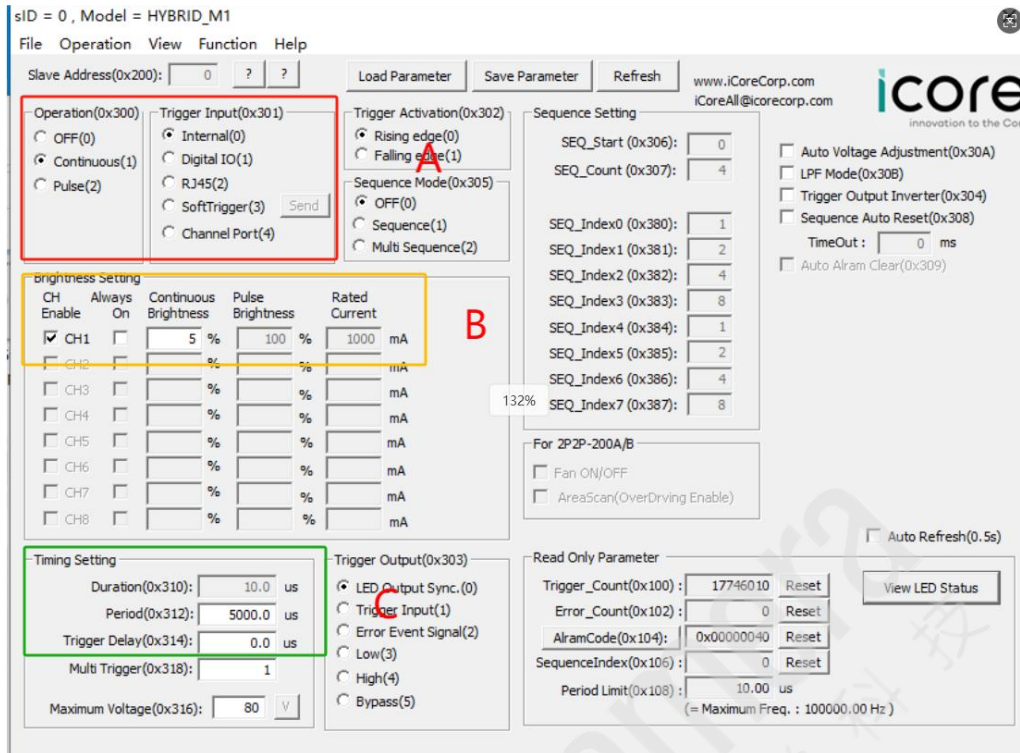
sID = 0 , Model = HYBRID_M1

File Operation View Function Help

Slave Address(0x200): 0 ? ?

Load Parameter Save Parameter Refresh

www.iCoreCorp.com
iCoreAll@icorecorp.com

icore
innovation to the Co

Operation(0x300)
OFF(0)
Continuous(1)
Pulse(2)

Trigger Input(0x301)
Internal(0)
Digital IO(1)
RJ45(2)
SoftTrigger(3) Send
Channel Port(4)

Trigger Activation(0x302)
Rising edge(0)
Falling edge(1)

A

Sequence Mode(0x305)
OFF(0)
Sequence(1)
Multi Sequence(2)

Sequence Setting
SEQ_Start (0x306): 0
SEQ_Count (0x307): 4
SEQ_Index0 (0x380): 1
SEQ_Index1 (0x381): 2
SEQ_Index2 (0x382): 4
SEQ_Index3 (0x383): 8
SEQ_Index4 (0x384): 1
SEQ_Index5 (0x385): 2
SEQ_Index6 (0x386): 4
SEQ_Index7 (0x387): 8

Auto Voltage Adjustment(0x30A)
LPF Mode(0x30B)
Trigger Output Inverter(0x304)
Sequence Auto Reset(0x308)
TimeOut : 0 ms
Auto Alram Clear(0x309)

Brightness Setting

| CH Enable | Always On | Continuous Brightness | | Pulse Brightness | | Rated Current | |
|---|---|---|---|---|---|---|---|
| CH1 | | 5 | % | 100 | % | 1000 | mA |
| CH2 | | | % | | % | | mA |
| CH3 | | | % | | % | | mA |
| CH4 | | | % | | % | | mA |
| CH5 | | | % | | % | | mA |
| CH6 | | | % | | % | | mA |
| CH7 | | | % | | % | | mA |
| CH8 | | | % | | % | | mA |

B

132%

For 2P2P-200A/B
Fan ON/OFF
AreaScan(OverDrving Enable)

Auto Refresh(0.5s)

Timing Setting
Duration(0x310): 10.0 us
Period(0x312): 5000.0 us
Trigger Delay(0x314): 0.0 us
Multi Trigger(0x318): 1
Maximum Voltage(0x316): 80 V

Trigger Output(0x303)
LED Output Sync.(0)
Trigger Input(1)
Error Event Signal(2)
Low(3)
High(4)
Bypass(5)

C

Read Only Parameter
Trigger_Count(0x100) : 17746010 Reset
Error_Count(0x102) : 0 Reset
AlarmCode(0x104): 0x00000040 Reset
SequenceIndex(0x106) : 0 Reset
Period Limit(0x108) : 10.00 us
(= Maximum Freq. : 100000.00 Hz )

View LED Status